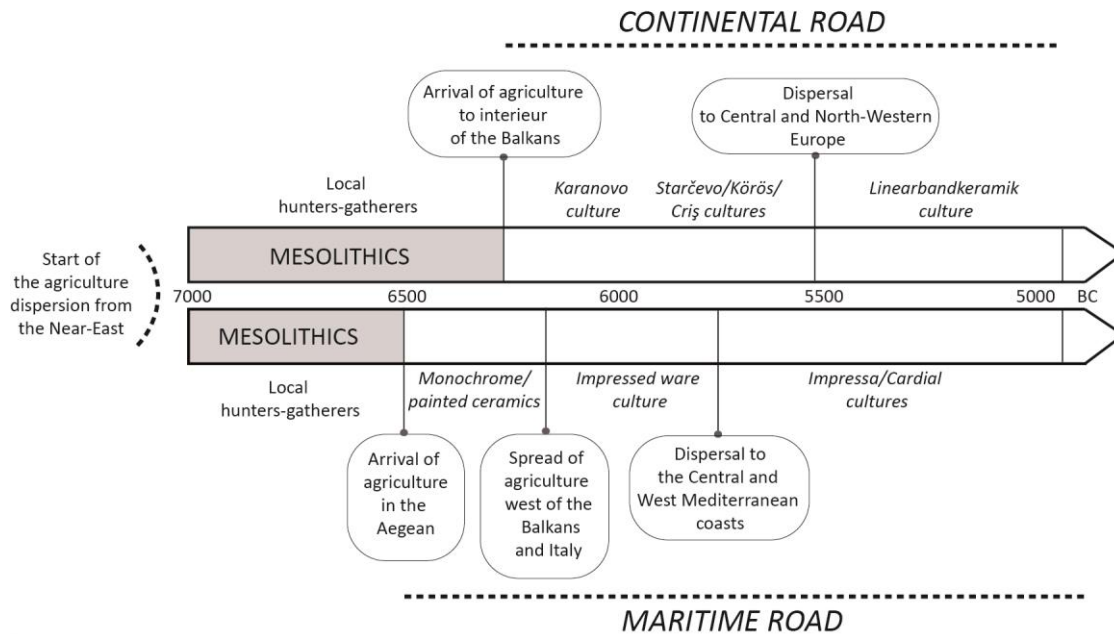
CONTINENTAL ROAD

Arrival of agriculture to interieur of the Balkans

Dispersal to Central and North-Western Europe

Local hunters-gatherers

Karanovo culture

Starčevo/Körös/ Criş cultures

Linearbandkeramik culture

Start of the agriculture dispersion from the Near-East

MESOLITHICS

7000 6500 6000 5500 5000 BC

MESOLITHICS

Local hunters-gatherers

Monochrome/ painted ceramics

Impressed ware culture

Impressa/Cardial cultures

Arrival of agriculture in the Aegean

Spread of agriculture west of the Balkans and Italy

Dispersal to the Central and West Mediterranean coasts

MARITIME ROAD